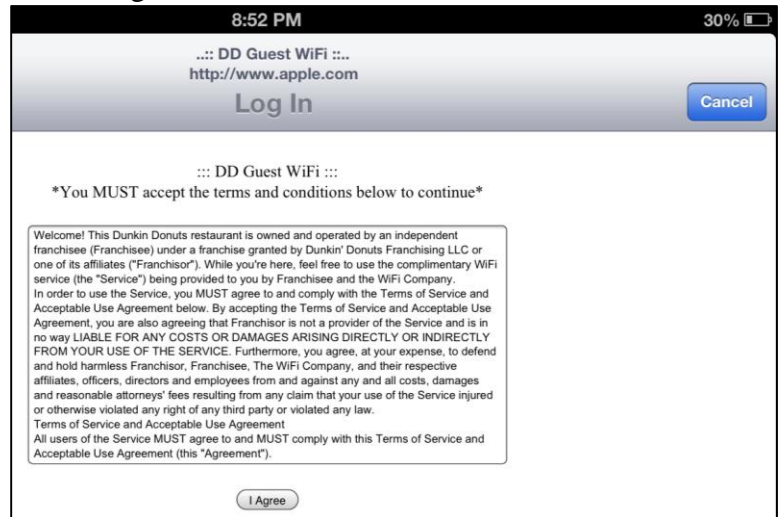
8:52 PM

30%

..:: DD Guest WiFi ::..
http://www.apple.com

Log In

Cancel

::: DD Guest WiFi :::
*You MUST accept the terms and conditions below to continue*

Welcome! This Dunkin Donuts restaurant is owned and operated by an independent franchisee (Franchisee) under a franchise granted by Dunkin' Donuts Franchising LLC or one of its affiliates ("Franchisor"). While you're here, feel free to use the complimentary WiFi service (the "Service") being provided to you by Franchisee and the WiFi Company.
In order to use the Service, you MUST agree to and comply with the Terms of Service and Acceptable Use Agreement below. By accepting the Terms of Service and Acceptable Use Agreement, you are also agreeing that Franchisor is not a provider of the Service and is in no way LIABLE FOR ANY COSTS OR DAMAGES ARISING DIRECTLY OR INDIRECTLY FROM YOUR USE OF THE SERVICE. Furthermore, you agree, at your expense, to defend and hold harmless Franchisor, Franchisee, The WiFi Company, and their respective affiliates, officers, directors and employees from and against any and all costs, damages and reasonable attorneys' fees resulting from any claim that your use of the Service injured or otherwise violated any right of any third party or violated any law.
Terms of Service and Acceptable Use Agreement
All users of the Service MUST agree to and MUST comply with this Terms of Service and Acceptable Use Agreement (this "Agreement").

I Agree